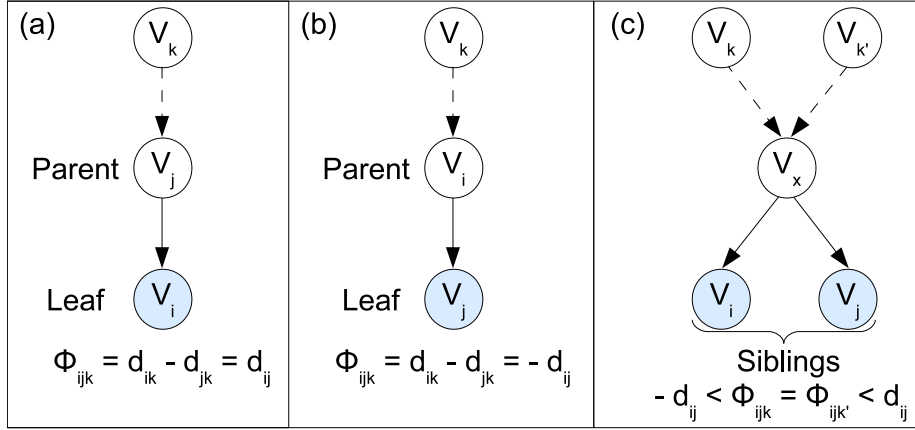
(a)

$V_k$

Parent $V_j$

Leaf $V_i$

$\Phi_{ijk} = d_{ik} - d_{jk} = d_{ij}$

(b)

$V_k$

Parent $V_i$

Leaf $V_j$

$\Phi_{ijk} = d_{ik} - d_{jk} = - d_{ij}$

(c)

$V_k$ $V_{k'}$

$V_x$

$V_i$ $V_j$

Siblings

$- d_{ij} < \Phi_{ijk} = \Phi_{ijk'} < d_{ij}$